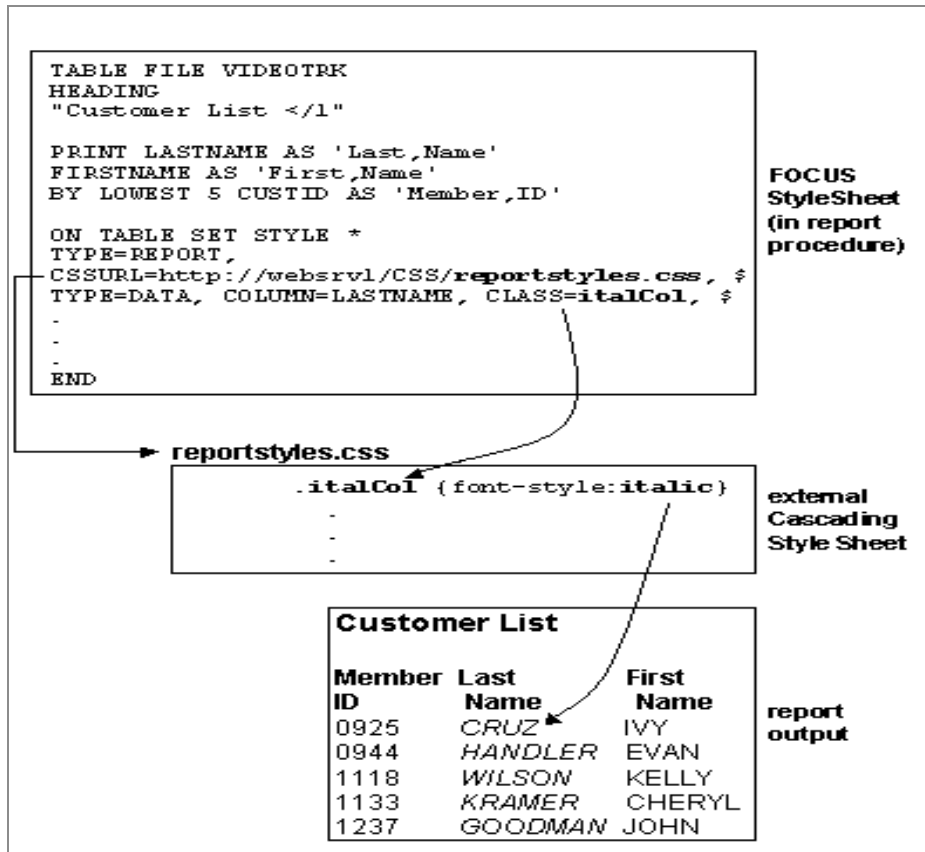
TABLE FILE VIDEOTRK
HEADING
"Customer List </1"

PRINT LASTNAME AS 'Last,Name'
FIRSTNAME AS 'First,Name'
BY LOWEST 5 CUSTID AS 'Member,ID'

ON TABLE SET STYLE *
TYPE=REPORT,
CSSURL=http://websrvl/CSS/reportstyles.css, $
TYPE=DATA, COLUMN=LASTNAME, CLASS=italCol, $
.
.
.
END

FOCUS StyleSheet (in report procedure)

reportstyles.css

.italCol {font-style:italic}
.
.
.

external Cascading Style Sheet

Customer List

| Member ID | Last Name | First Name |
|---|---|---|
| 0925 | CRUZ | IVY |
| 0944 | HANDLER | EVAN |
| 1118 | WILSON | KELLY |
| 1133 | KRAMER | CHERYL |
| 1237 | GOODMAN | JOHN |

report output